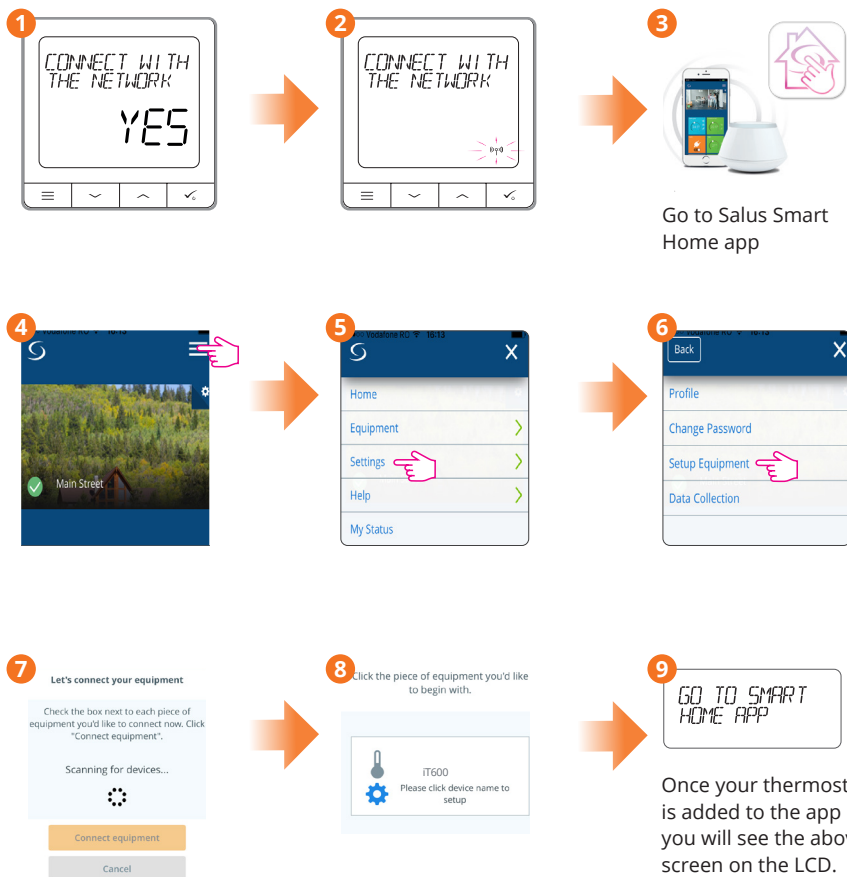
1

CONNECT WITH THE NETWORK

YES

2

CONNECT WITH THE NETWORK

3

Go to Salus Smart Home app

4

Main Street

5

Vodafone RO 16:13

X

Home

Equipment

Settings

Help

My Status

6

Back

X

Profile

Change Password

Setup Equipment

Data Collection

7

Let's connect your equipment

Check the box next to each piece of equipment you'd like to connect now. Click "Connect equipment".

Scanning for devices...

Connect equipment

Cancel

8

Click the piece of equipment you'd like to begin with.

iT600

Please click device name to setup

9

GO TO SMART HOME APP

Once your thermost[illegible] is added to the app you will see the abov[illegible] screen on the LCD.